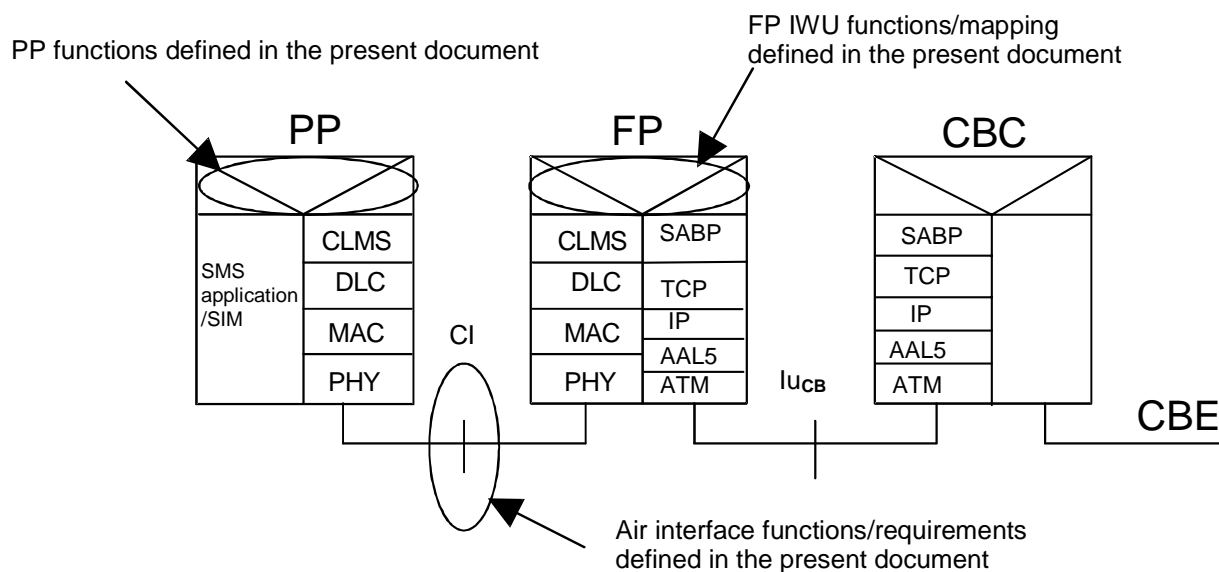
PP functions defined in the present document

FP IWU functions/mapping defined in the present document

PP

FP

CBC

SMS application /SIM

CLMS

DLC

MAC

PHY

CI

CLMS

DLC

MAC

PHY

SABP

TCP

IP

AAL5

ATM

$Iu_{CB}$

SABP

TCP

IP

AAL5

ATM

CBE

Air interface functions/requirements defined in the present document